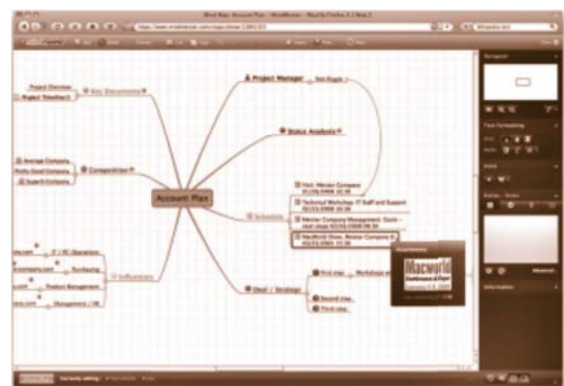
Mind Map: Account Plan | MindMeister - Mozilla Firefox 3 | Step 2

Project Manager

Status Analysis

Key Documents

Project Overview

Project Timeline

Competition

Account Plan

Schedule

Influencers

Deal / Strategy

First step

Second step

Third step

Workshop

Purchasing

Product Management

Management / HR

IT / PC Operations

Macworld